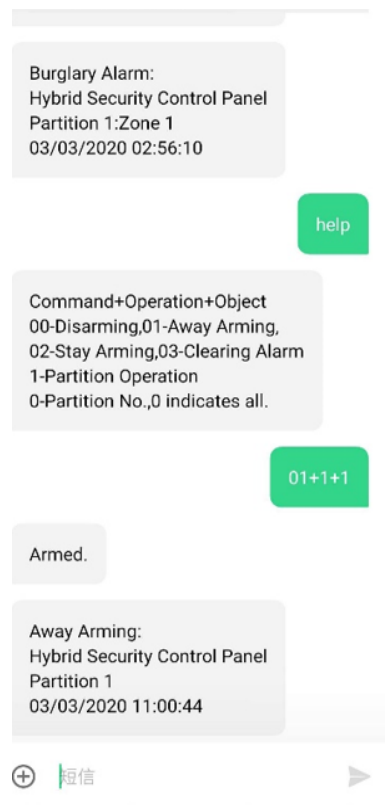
Burglary Alarm:
Hybrid Security Control Panel
Partition 1:Zone 1
03/03/2020 02:56:10

help

Command+Operation+Object
00-Disarming,01-Away Arming,
02-Stay Arming,03-Clearing Alarm
1-Partition Operation
0-Partition No.,0 indicates all.

01+1+1

Armed.

Away Arming:
Hybrid Security Control Panel
Partition 1
03/03/2020 11:00:44

短信